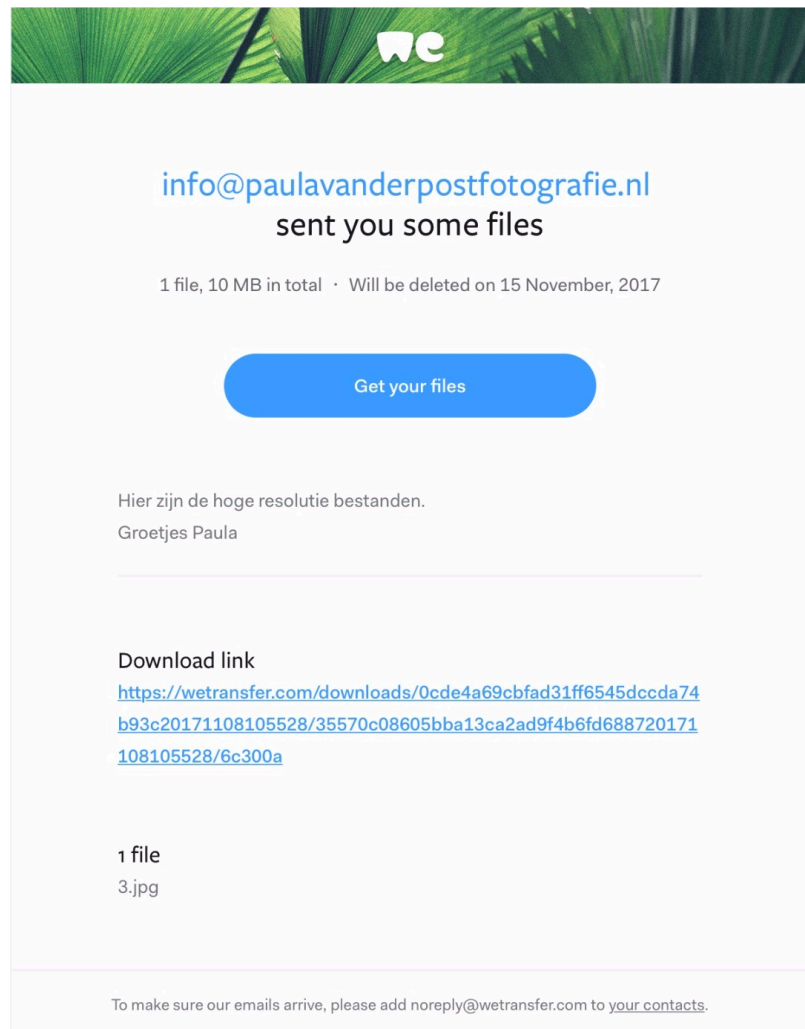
we

info@paulavanderpostfotografie.nl
sent you some files

1 file, 10 MB in total · Will be deleted on 15 November, 2017

Get your files

Hier zijn de hoge resolutie bestanden.
Groetjes Paula

Download link
https://wetransfer.com/downloads/0cde4a69cbfad31ff6545dccda74b93c20171108105528/35570c08605bba13ca2ad9f4b6fd688720171108105528/6c300a

1 file
3.jpg

To make sure our emails arrive, please add noreply@wetransfer.com to your contacts.